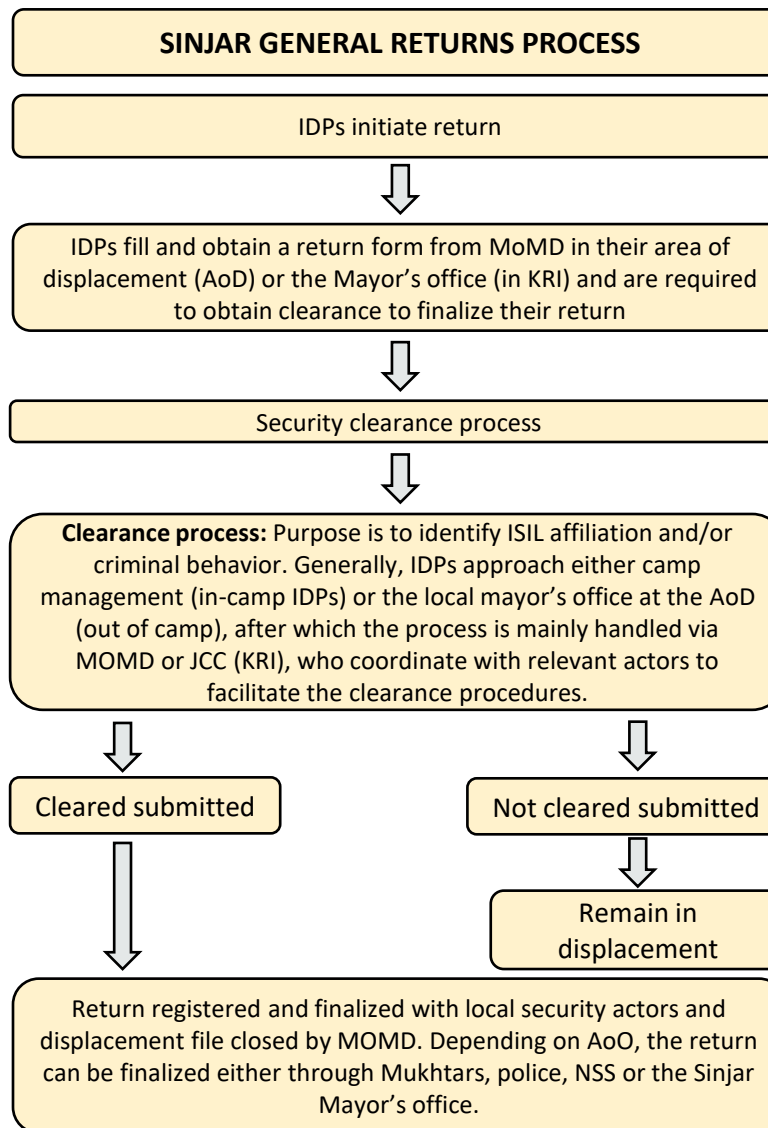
SINJAR GENERAL RETURNS PROCESS

IDPs initiate return

IDPs fill and obtain a return form from MoMD in their area of displacement (AoD) or the Mayor's office (in KRI) and are required to obtain clearance to finalize their return

Security clearance process

**Clearance process:** Purpose is to identify ISIL affiliation and/or criminal behavior. Generally, IDPs approach either camp management (in-camp IDPs) or the local mayor's office at the AoD (out of camp), after which the process is mainly handled via MOMD or JCC (KRI), who coordinate with relevant actors to facilitate the clearance procedures.

Cleared submitted

Not cleared submitted

Remain in displacement

Return registered and finalized with local security actors and displacement file closed by MOMD. Depending on AoO, the return can be finalized either through Mukhtars, police, NSS or the Sinjar Mayor's office.